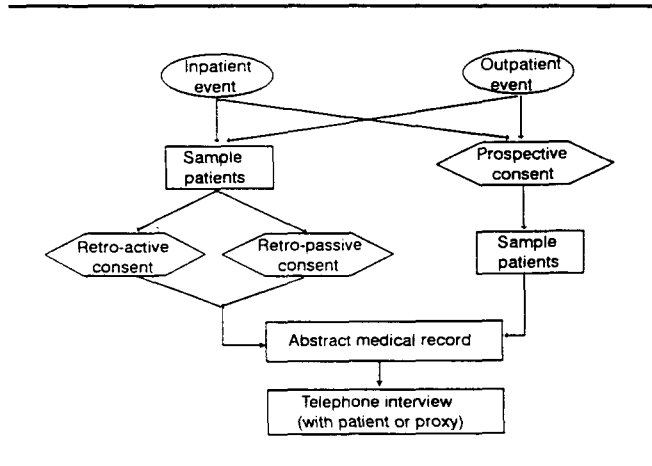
Inpatient event

Outpatient event

Sample patients

Prospective consent

Retro-active consent

Retro-passive consent

Sample patients

Abstract medical record

Telephone interview (with patient or proxy)